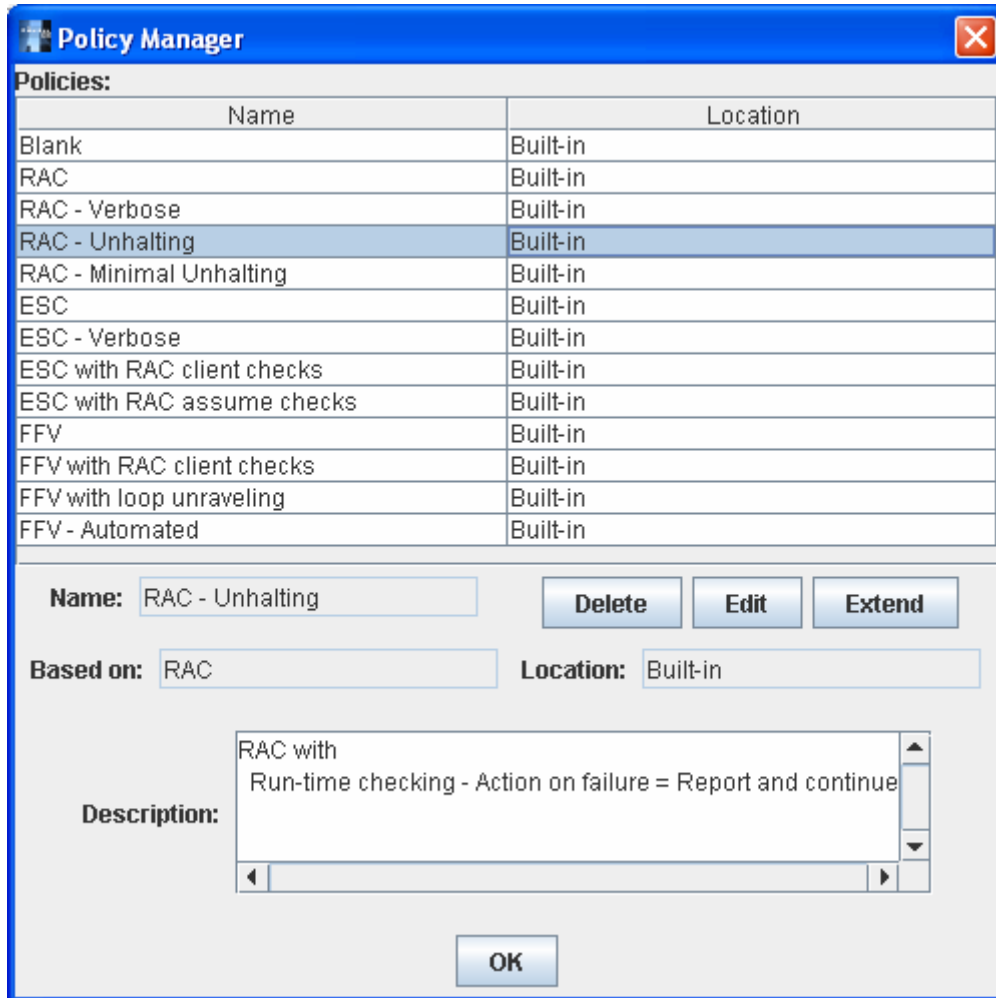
Policy Manager

Policies:

| Name | Location |
|---|---|
| Blank | Built-in |
| RAC | Built-in |
| RAC - Verbose | Built-in |
| RAC - Unhalting | Built-in |
| RAC - Minimal Unhalting | Built-in |
| ESC | Built-in |
| ESC - Verbose | Built-in |
| ESC with RAC client checks | Built-in |
| ESC with RAC assume checks | Built-in |
| FFV | Built-in |
| FFV with RAC client checks | Built-in |
| FFV with loop unraveling | Built-in |
| FFV - Automated | Built-in |

Name: RAC - Unhalting

Delete Edit Extend

Based on: RAC

Location: Built-in

Description: RAC with
Run-time checking - Action on failure = Report and continue

OK